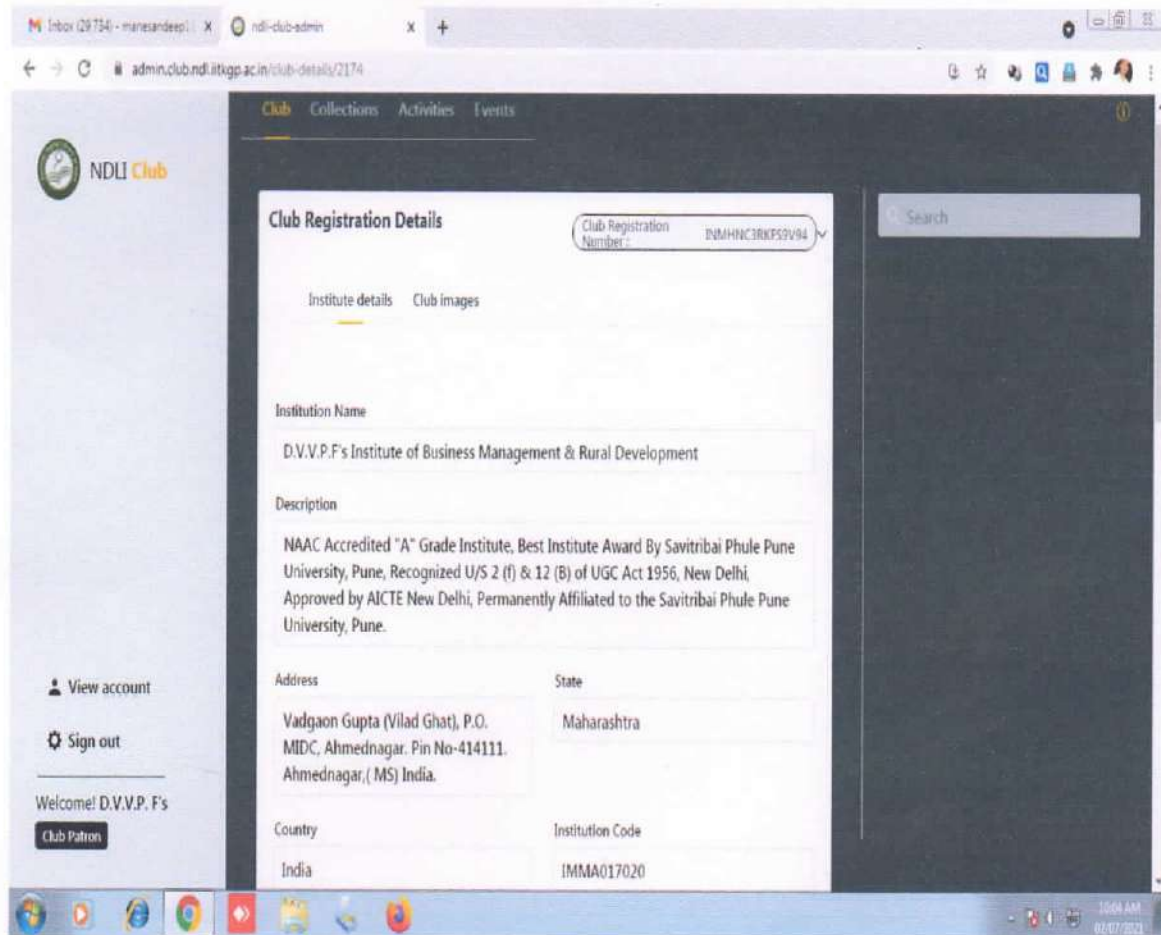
M Inbox (29,734) - manesandeep1 ×
ndl-club-admin ×
+

admin.club.ndl.iitkgp.ac.in/club-details/2174

Club Collections Activities Events

NDLI Club

Club Registration Details

Club Registration Number : INMHNC3RKFS9V94

Institute details Club images

Institution Name

D.V.V.P.F's Institute of Business Management & Rural Development

Description

NAAC Accredited "A" Grade Institute, Best Institute Award By Savitribai Phule Pune University, Pune, Recognized U/S 2 (f) & 12 (B) of UGC Act 1956, New Delhi, Approved by AICTE New Delhi, Permanently Affiliated to the Savitribai Phule Pune University, Pune.

Address

Vadgaon Gupta (Vilad Ghat), P.O. MIDC, Ahmednagar. Pin No-414111. Ahmednagar,( MS) India.

State

Maharashtra

Country

India

Institution Code

IMMA017020

Search

View account

Sign out

Welcome! D.V.V.P. F's

Club Patron

10:04 AM
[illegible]